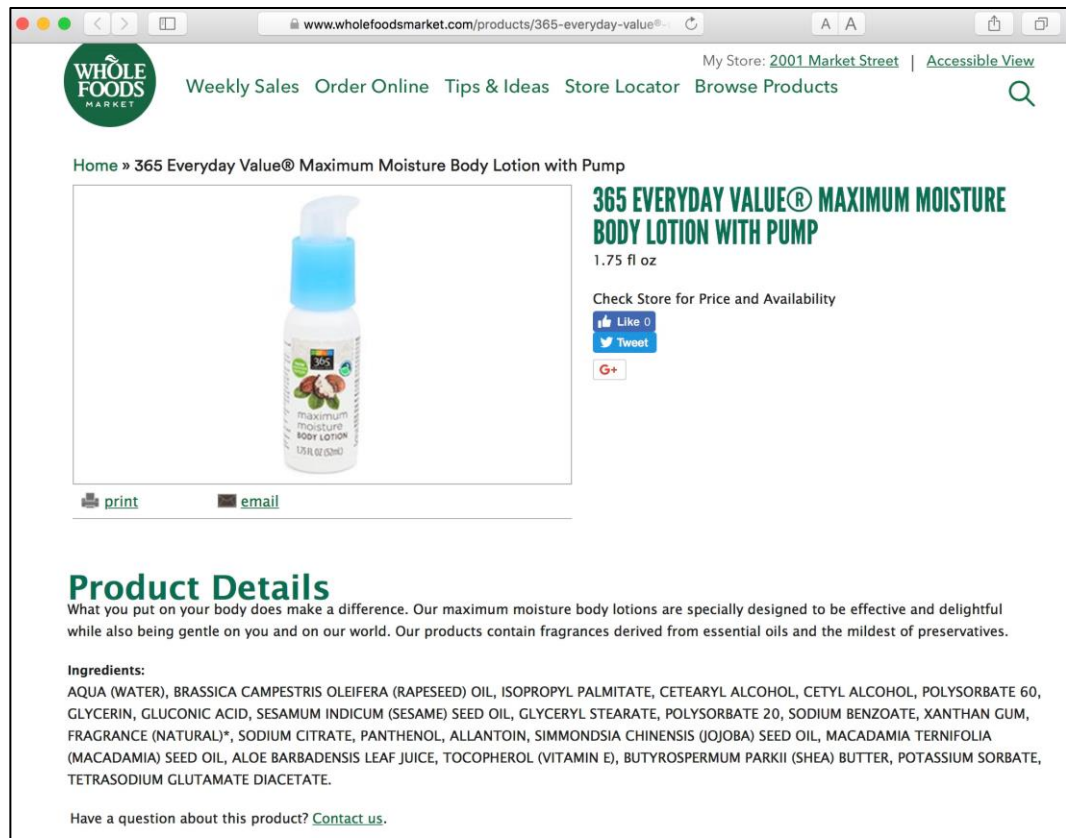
www.wholefoodsmarket.com/products/365-everyday-value®-

A A

WHOLE FOODS MARKET

Weekly Sales Order Online Tips & Ideas Store Locator Browse Products

My Store: 2001 Market Street | Accessible View

Home » 365 Everyday Value® Maximum Moisture Body Lotion with Pump

365 maximum moisture BODY LOTION 1.75 FL OZ (52mL)

print email

365 EVERYDAY VALUE® MAXIMUM MOISTURE BODY LOTION WITH PUMP

1.75 fl oz

Check Store for Price and Availability

Like 0

Tweet

G+

Product Details

What you put on your body does make a difference. Our maximum moisture body lotions are specially designed to be effective and delightful while also being gentle on you and on our world. Our products contain fragrances derived from essential oils and the mildest of preservatives.

Ingredients:

AQUA (WATER), BRASSICA CAMPESTRIS OLEIFERA (RAPESEED) OIL, ISOPROPYL PALMITATE, CETEARYL ALCOHOL, CETYL ALCOHOL, POLYSORBATE 60, GLYCERIN, GLUCONIC ACID, SESAMUM INDICUM (SESAME) SEED OIL, GLYCERYL STEARATE, POLYSORBATE 20, SODIUM BENZOATE, XANTHAN GUM, FRAGRANCE (NATURAL)*, SODIUM CITRATE, PANTHENOL, ALLANTOIN, SIMMONDSIA CHINENSIS (JOJOBA) SEED OIL, MACADAMIA TERNIFOLIA (MACADAMIA) SEED OIL, ALOE BARBADENSIS LEAF JUICE, TOCOPHEROL (VITAMIN E), BUTYROSPERMUM PARKII (SHEA) BUTTER, POTASSIUM SORBATE, TETRASODIUM GLUTAMATE DIACETATE.

Have a question about this product? Contact us.